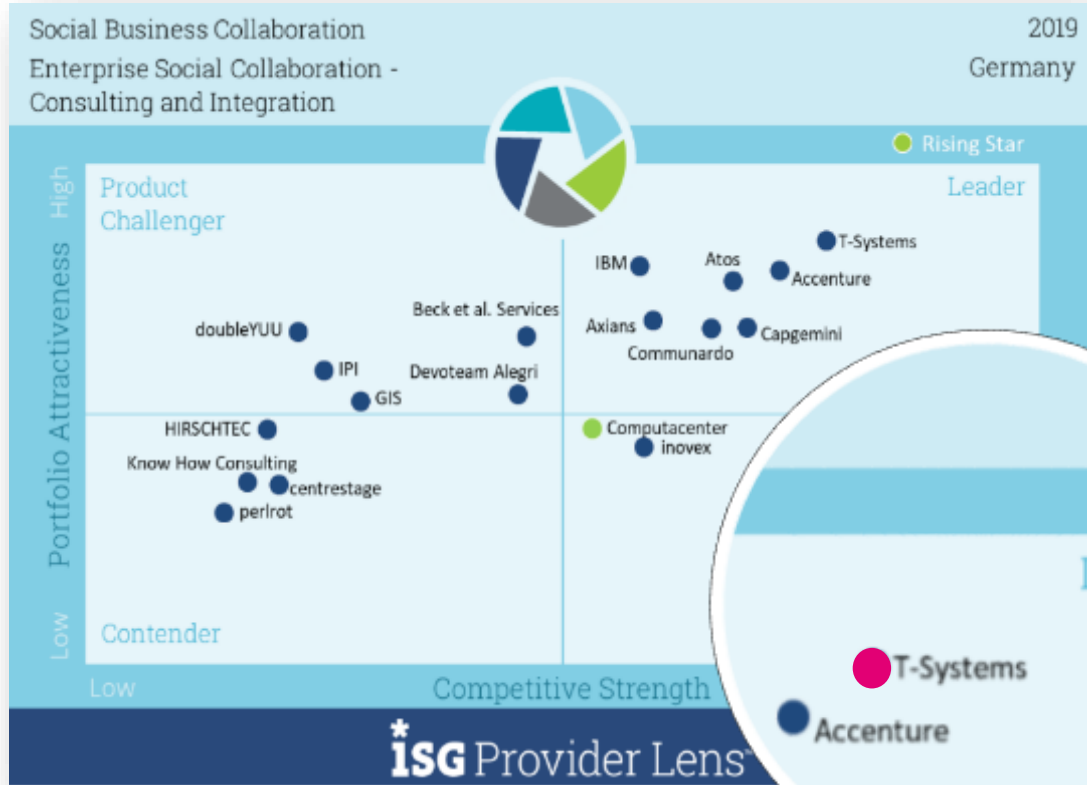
Social Business Collaboration
Enterprise Social Collaboration - Consulting and Integration

2019
Germany

Rising Star

Product Challenger

Leader

High

Portfolio Attractiveness

Low

T-Systems
IBM
Atos
Accenture
Beck et al. Services
doubleYUU
Axians
Capgemini
Communardo
IPI
Devoteam Alegri
GIS
HIRSCHTEC
Computacenter
inovex
Know How Consulting
centrestage
perlrot

Contender

Low

Competitive Strength

T-Systems
Accenture

ISG Provider Lens™